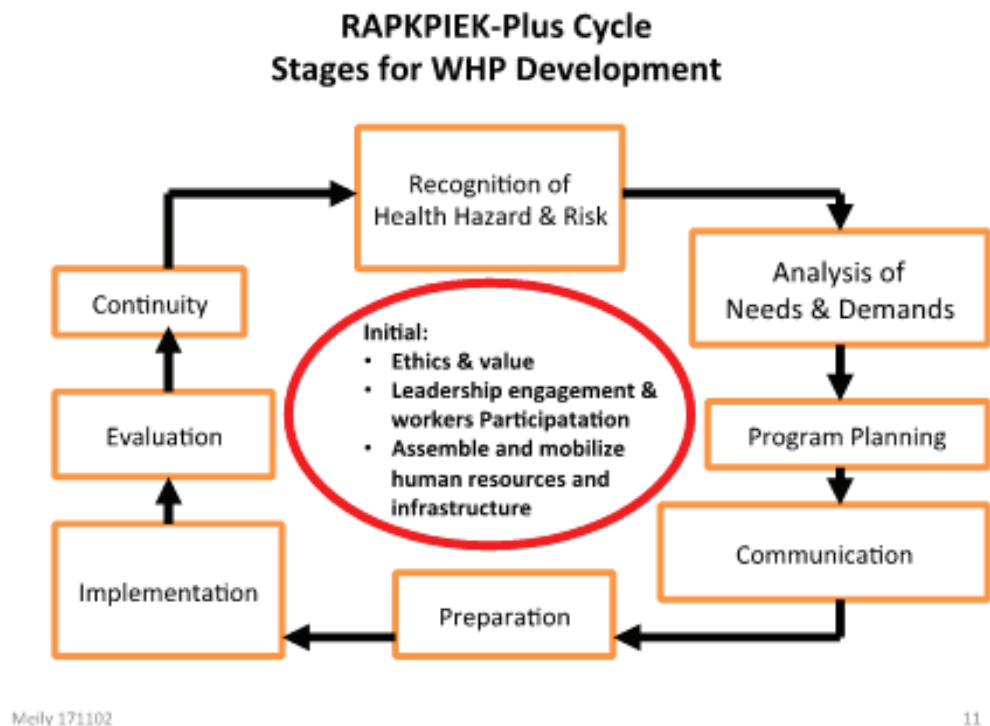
RAPKPIEK-Plus Cycle
Stages for WHP Development

Recognition of Health Hazard & Risk

Analysis of Needs & Demands

Program Planning

Communication

Preparation

Implementation

Evaluation

Continuity

Initial:
• Ethics & value
• Leadership engagement & workers Participatation
• Assemble and mobilize human resources and infrastructure

Meily 171102

11